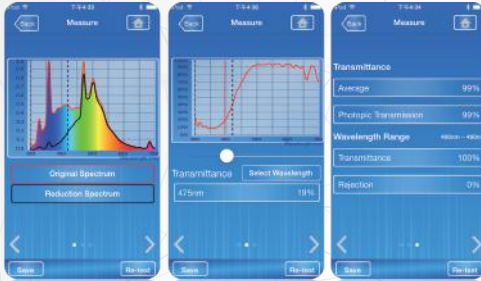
Back
Measure
Original Spectrum
Reduction Spectrum
Save
Re-test

Back
Measure
Transmittance
Select Wavelength
475nm
19%
Save
Re-test

Back
Measure
Transmittance
Average
99%
Photopic Transmission
99%
Wavelength Range
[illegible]
Transmittance
100%
Rejection
0%
Save
Re-test